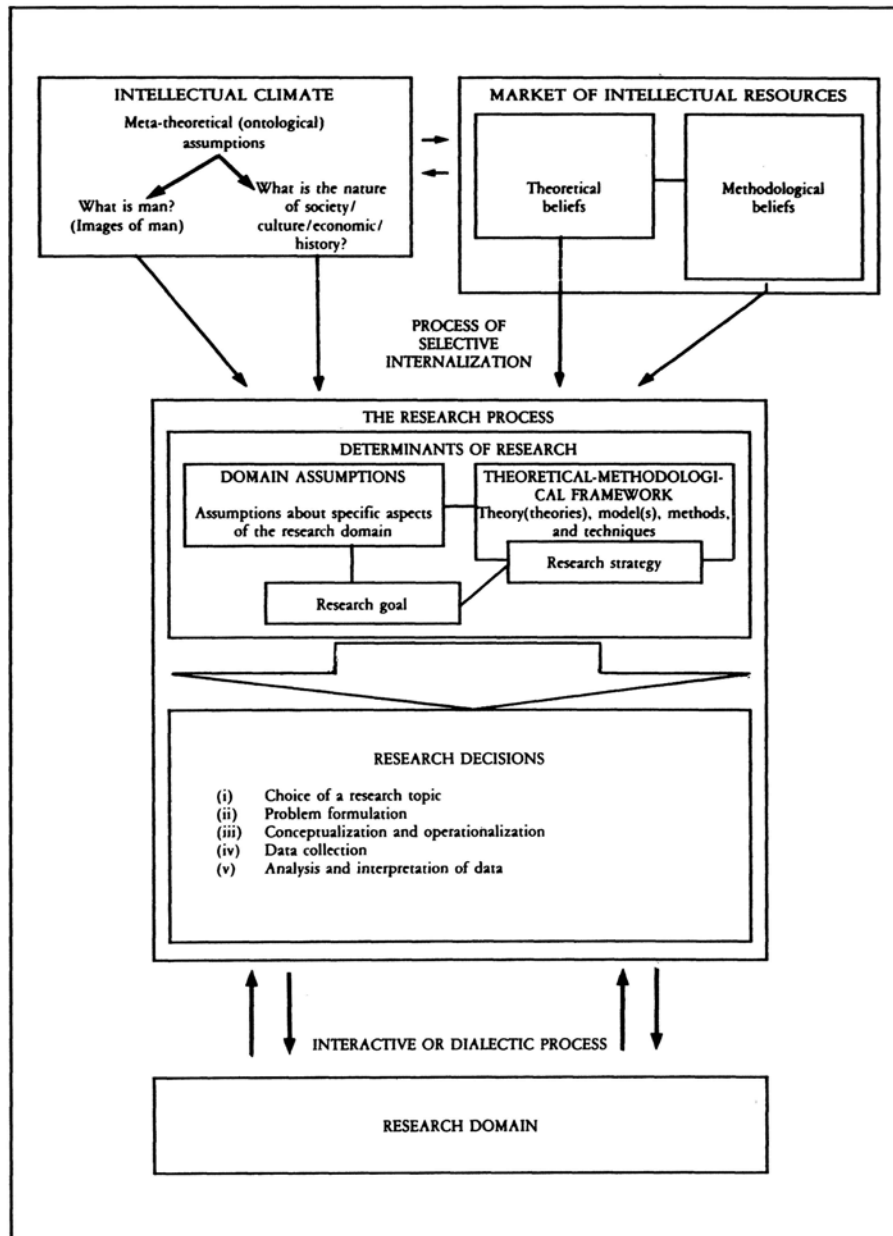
INTELLECTUAL CLIMATE

Meta-theoretical (ontological) assumptions

What is man? (Images of man)

What is the nature of society/ culture/economic/ history?

MARKET OF INTELLECTUAL RESOURCES

Theoretical beliefs

Methodological beliefs

PROCESS OF SELECTIVE INTERNALIZATION

THE RESEARCH PROCESS

DETERMINANTS OF RESEARCH

DOMAIN ASSUMPTIONS

Assumptions about specific aspects of the research domain

THEORETICAL-METHODOLOGICAL FRAMEWORK

Theory(theories), model(s), methods, and techniques

Research strategy

Research goal

RESEARCH DECISIONS

(i) Choice of a research topic
(ii) Problem formulation
(iii) Conceptualization and operationalization
(iv) Data collection
(v) Analysis and interpretation of data

INTERACTIVE OR DIALECTIC PROCESS

RESEARCH DOMAIN